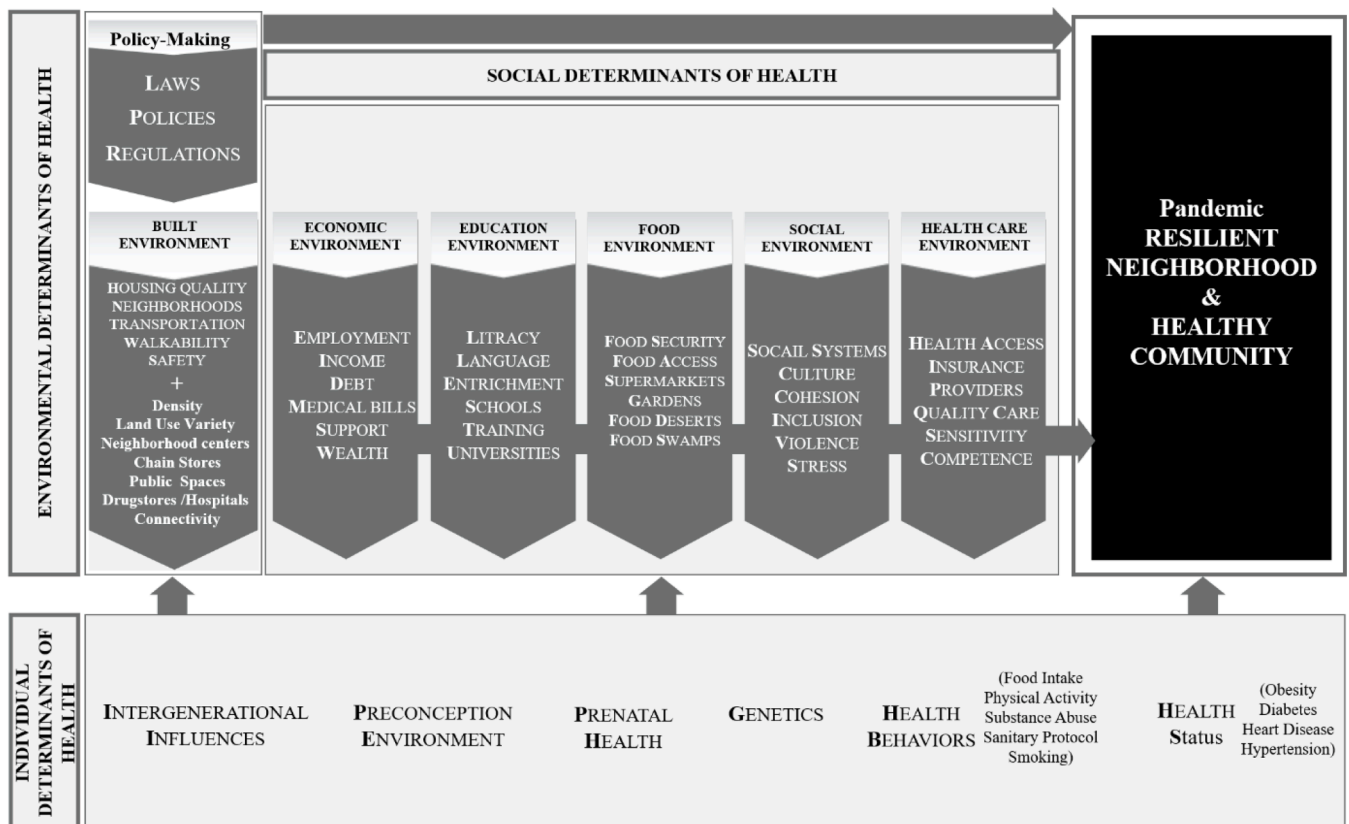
ENVIRONMENTAL DETERMINANTS OF HEALTH

Policy-Making

LAWS
POLICIES
REGULATIONS

SOCIAL DETERMINANTS OF HEALTH

BUILT ENVIRONMENT

HOUSING QUALITY
NEIGHBORHOODS
TRANSPORTATION
WALKABILITY
SAFETY
+
Density
Land Use Variety
Neighborhood centers
Chain Stores
Public Spaces
Drugstores /Hospitals
Connectivity

ECONOMIC ENVIRONMENT

EMPLOYMENT
INCOME
DEBT
MEDICAL BILLS
SUPPORT
WEALTH

EDUCATION ENVIRONMENT

LITRACY
LANGUAGE
ENTRICHMENT
SCHOOLS
TRAINING
UNIVERSITIES

FOOD ENVIRONMENT

FOOD SECURITY
FOOD ACCESS
SUPERMARKETS
GARDENS
FOOD DESERTS
FOOD SWAMPS

SOCIAL ENVIRONMENT

SOCAIL SYSTEMS
CULTURE
COHESION
INCLUSION
VIOLENCE
STRESS

HEALTH CARE ENVIRONMENT

HEALTH ACCESS
INSURANCE
PROVIDERS
QUALITY CARE
SENSITIVITY
COMPETENCE

Pandemic
RESILIENT
NEIGHBORHOOD
&
HEALTHY
COMMUNITY

INDIVIDUAL DETERMINANTS OF HEALTH

INTERGENERATIONAL INFLUENCES

PRECONCEPTION ENVIRONMENT

PRENATAL HEALTH

GENETICS

HEALTH BEHAVIORS

(Food Intake
Physical Activity
Substance Abuse
Sanitary Protocol
Smoking)

HEALTH Status

(Obesity
Diabetes
Heart Disease
Hypertension)